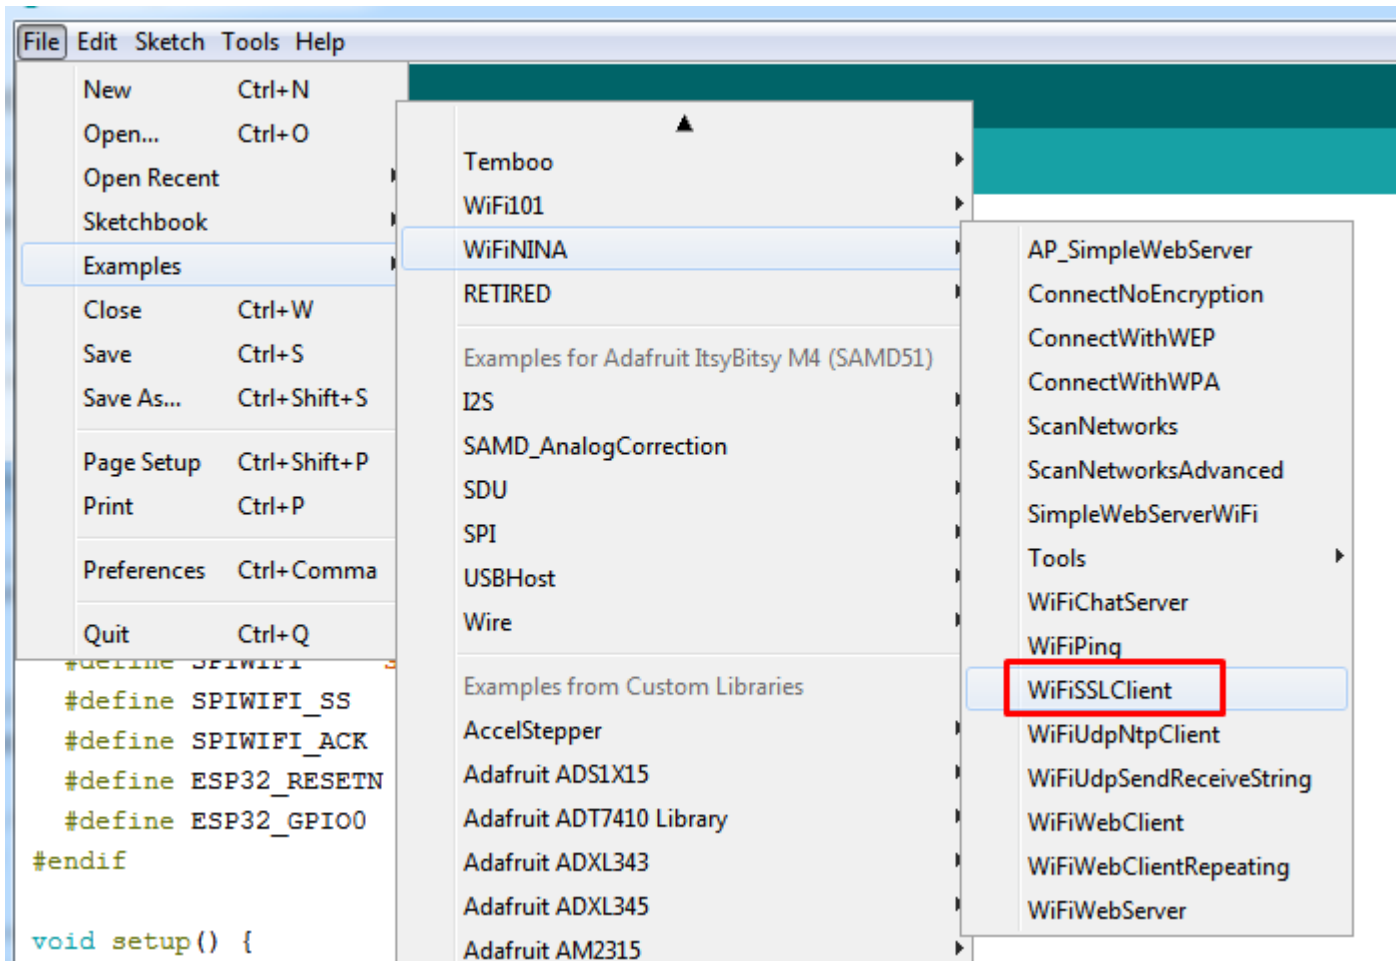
File Edit Sketch Tools Help

New Ctrl+N
Open... Ctrl+O
Open Recent
Sketchbook
Examples
Close Ctrl+W
Save Ctrl+S
Save As... Ctrl+Shift+S
Page Setup Ctrl+Shift+P
Print Ctrl+P
Preferences Ctrl+Comma
Quit Ctrl+Q

Temboo
WiFi101
WiFiNINA
RETIRED
Examples for Adafruit ItsyBitsy M4 (SAMD51)
I2S
SAMD_AnalogCorrection
SDU
SPI
USBHost
Wire
Examples from Custom Libraries
AccelStepper
Adafruit ADS1X15
Adafruit ADT7410 Library
Adafruit ADXL343
Adafruit ADXL345
Adafruit AM2315

AP_SimpleWebServer
ConnectNoEncryption
ConnectWithWEP
ConnectWithWPA
ScanNetworks
ScanNetworksAdvanced
SimpleWebServerWiFi
Tools
WiFiChatServer
WiFiPing
WiFiSSLClient
WiFiUdpNtpClient
WiFiUdpSendReceiveString
WiFiWebClient
WiFiWebClientRepeating
WiFiWebServer

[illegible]
#define SPIWIFI_SS
#define SPIWIFI_ACK
#define ESP32_RESETN
#define ESP32_GPIO0
#endif

void setup() {